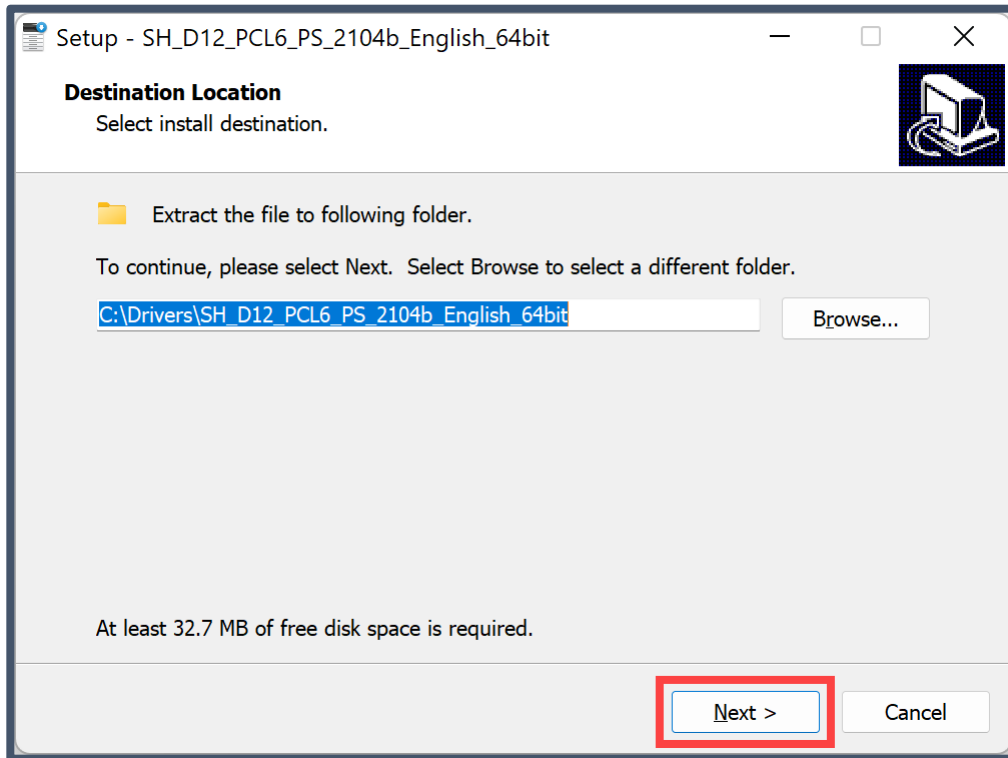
Setup - SH_D12_PCL6_PS_2104b_English_64bit

Destination Location
Select install destination.

Extract the file to following folder.

To continue, please select Next. Select Browse to select a different folder.

C:\Drivers\SH_D12_PCL6_PS_2104b_English_64bit

Browse...

At least 32.7 MB of free disk space is required.

Next >

Cancel